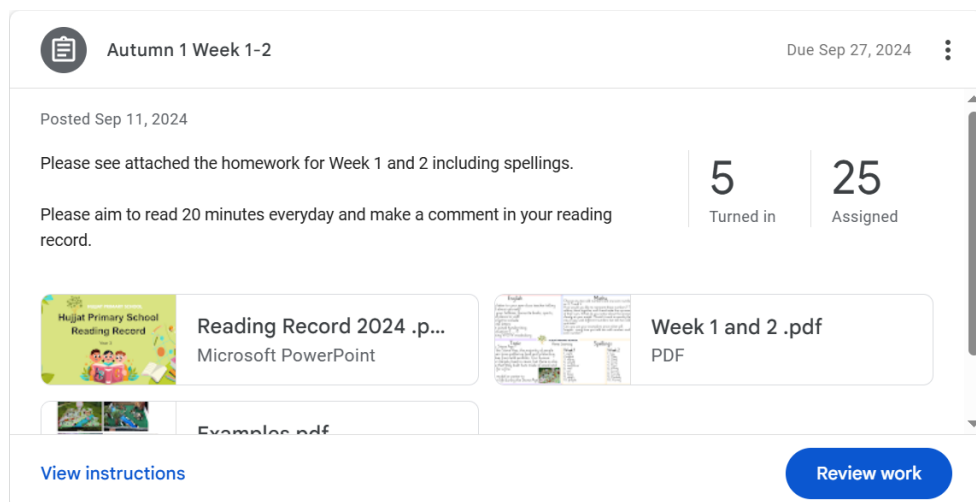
Autumn 1 Week 1-2

Due Sep 27, 2024

Posted Sep 11, 2024

Please see attached the homework for Week 1 and 2 including spellings.

Please aim to read 20 minutes everyday and make a comment in your reading record.

5
Turned in

25
Assigned

Hujjat Primary School
Reading Record

Reading Record 2024 .p...
Microsoft PowerPoint

English
Maths
Topic
Spellings

Week 1 and 2 .pdf
PDF

Examples.pdf

View instructions

Review work